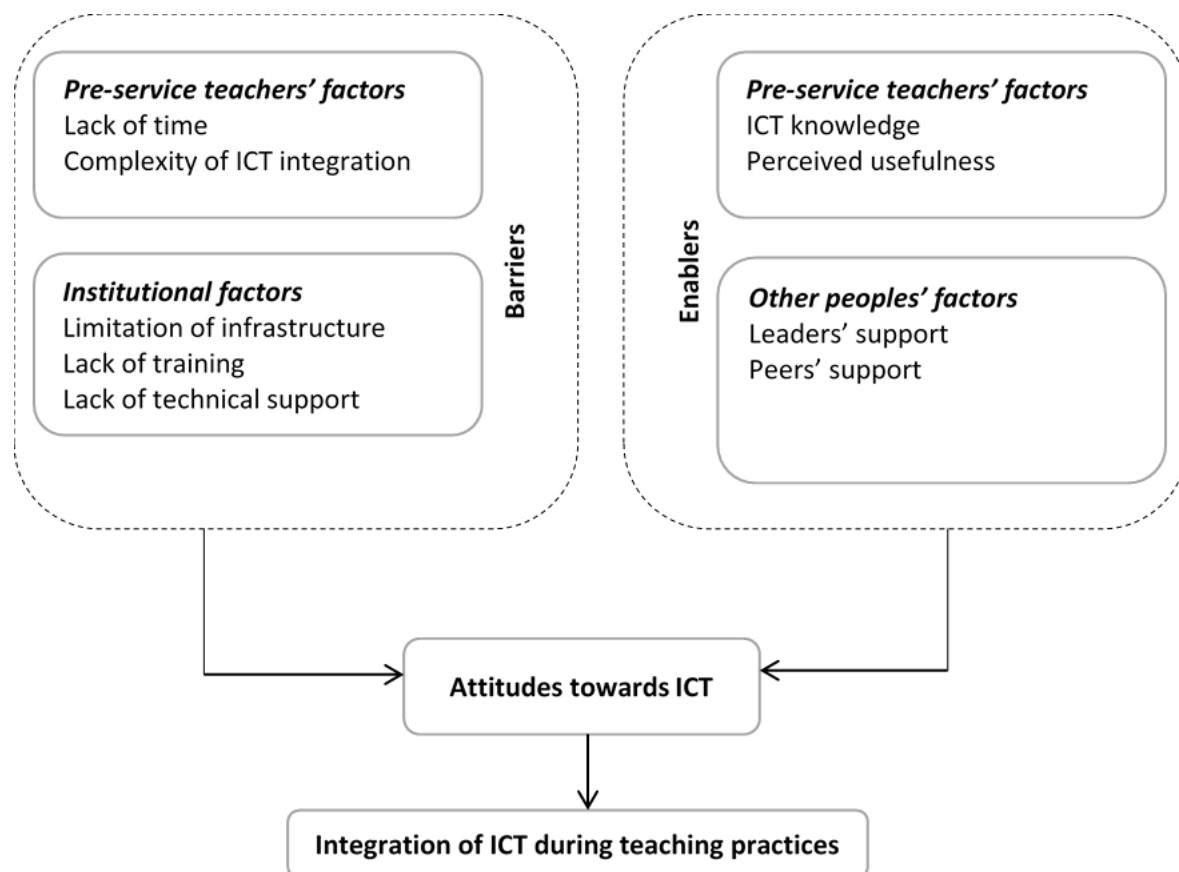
Pre-service teachers' factors
Lack of time
Complexity of ICT integration

Institutional factors
Limitation of infrastructure
Lack of training
Lack of technical support

Barriers

Enablers

Pre-service teachers' factors
ICT knowledge
Perceived usefulness

Other peoples' factors
Leaders' support
Peers' support

Attitudes towards ICT

Integration of ICT during teaching practices